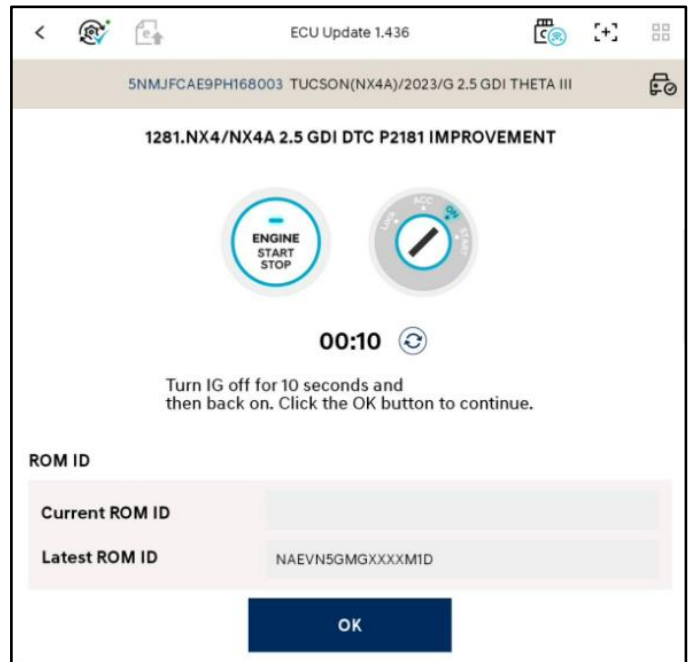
<

ECU Update 1.436

5NMJFCAE9PH168003 TUCSON(NX4A)/2023/G 2.5 GDI THETA III

1281.NX4/NX4A 2.5 GDI DTC P2181 IMPROVEMENT

ENGINE START STOP

LOCK ACC ON START

00:10

Turn IG off for 10 seconds and then back on. Click the OK button to continue.

ROM ID

| Current ROM ID | |
|---|---|
| Latest ROM ID | NAEVN5GMGXXXXM1D |

OK